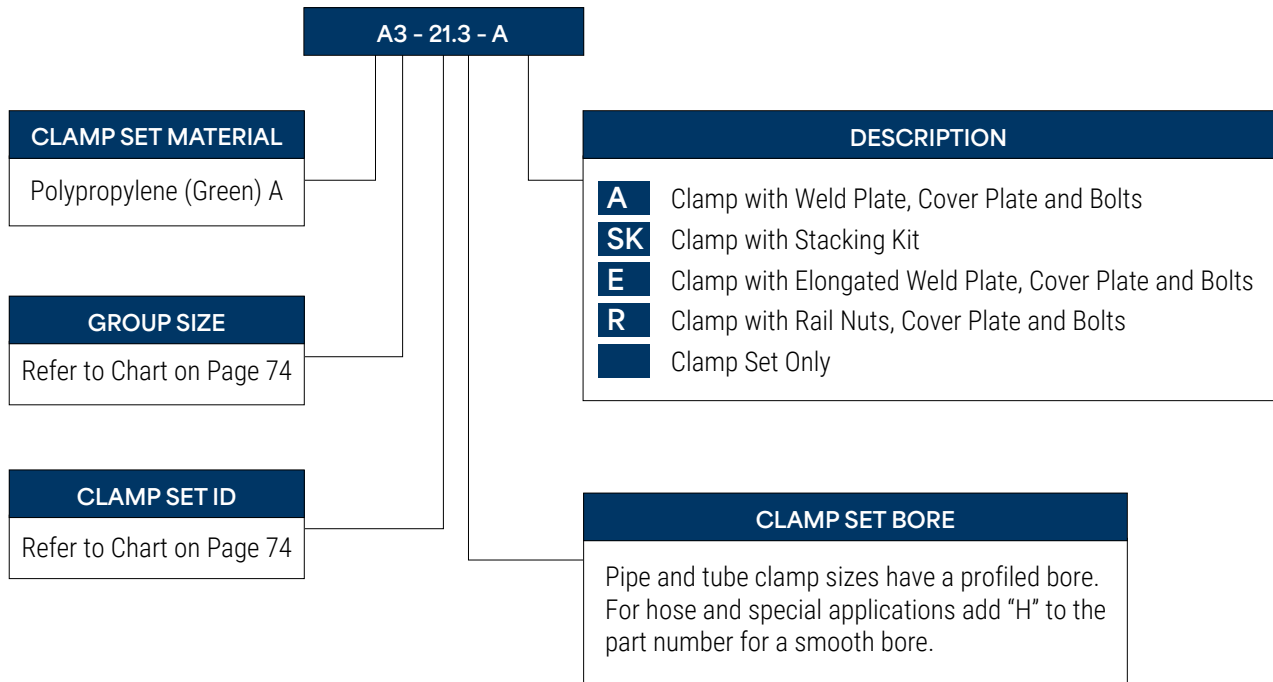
A3 - 21.3 - A

CLAMP SET MATERIAL

Polypropylene (Green) A

GROUP SIZE

Refer to Chart on Page 74

CLAMP SET ID

Refer to Chart on Page 74

DESCRIPTION

| | |
|---|---|
| A | Clamp with Weld Plate, Cover Plate and Bolts |
| SK | Clamp with Stacking Kit |
| E | Clamp with Elongated Weld Plate, Cover Plate and Bolts |
| R | Clamp with Rail Nuts, Cover Plate and Bolts |
| | Clamp Set Only |

CLAMP SET BORE

Pipe and tube clamp sizes have a profiled bore. For hose and special applications add "H" to the part number for a smooth bore.